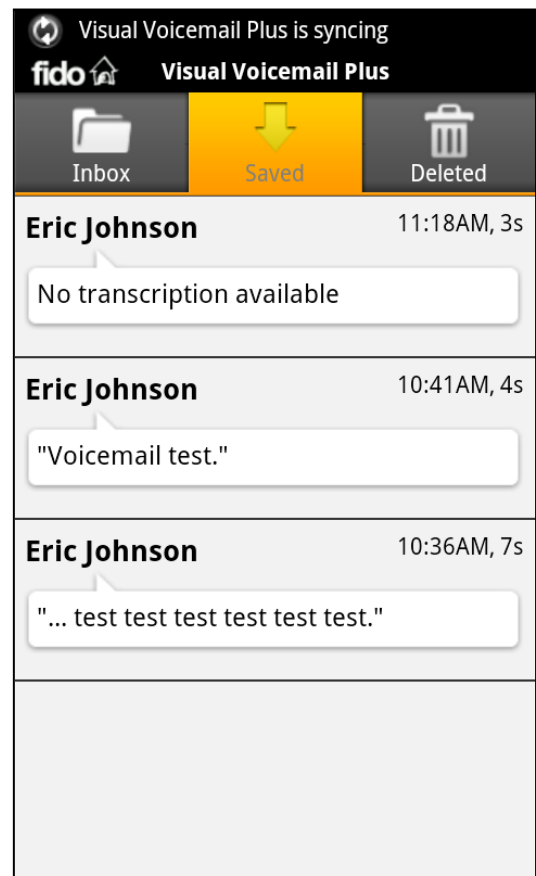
Visual Voicemail Plus is syncing

fido Visual Voicemail Plus

Inbox Saved Deleted

Eric Johnson 11:18AM, 3s

No transcription available

Eric Johnson 10:41AM, 4s

"Voicemail test."

Eric Johnson 10:36AM, 7s

"... test test test test test test."